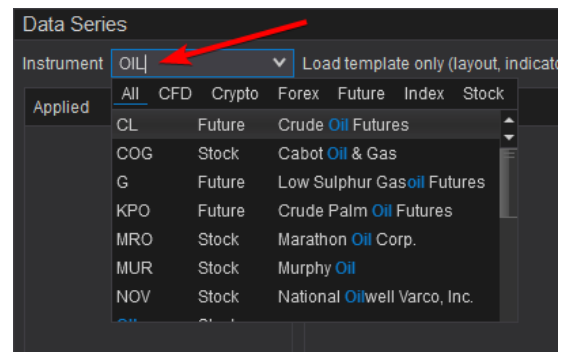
Data Series

Instrument OIL

Load template only (layout, indicato

Applied

All CFD Crypto Forex Future Index Stock

| | | |
|---|---|---|
| CL | Future | Crude Oil Futures |
| COG | Stock | Cabot Oil & Gas |
| G | Future | Low Sulphur Gasoil Futures |
| KPO | Future | Crude Palm Oil Futures |
| MRO | Stock | Marathon Oil Corp. |
| MUR | Stock | Murphy Oil |
| NOV | Stock | National Oilwell Varco, Inc. |
| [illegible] | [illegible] | |